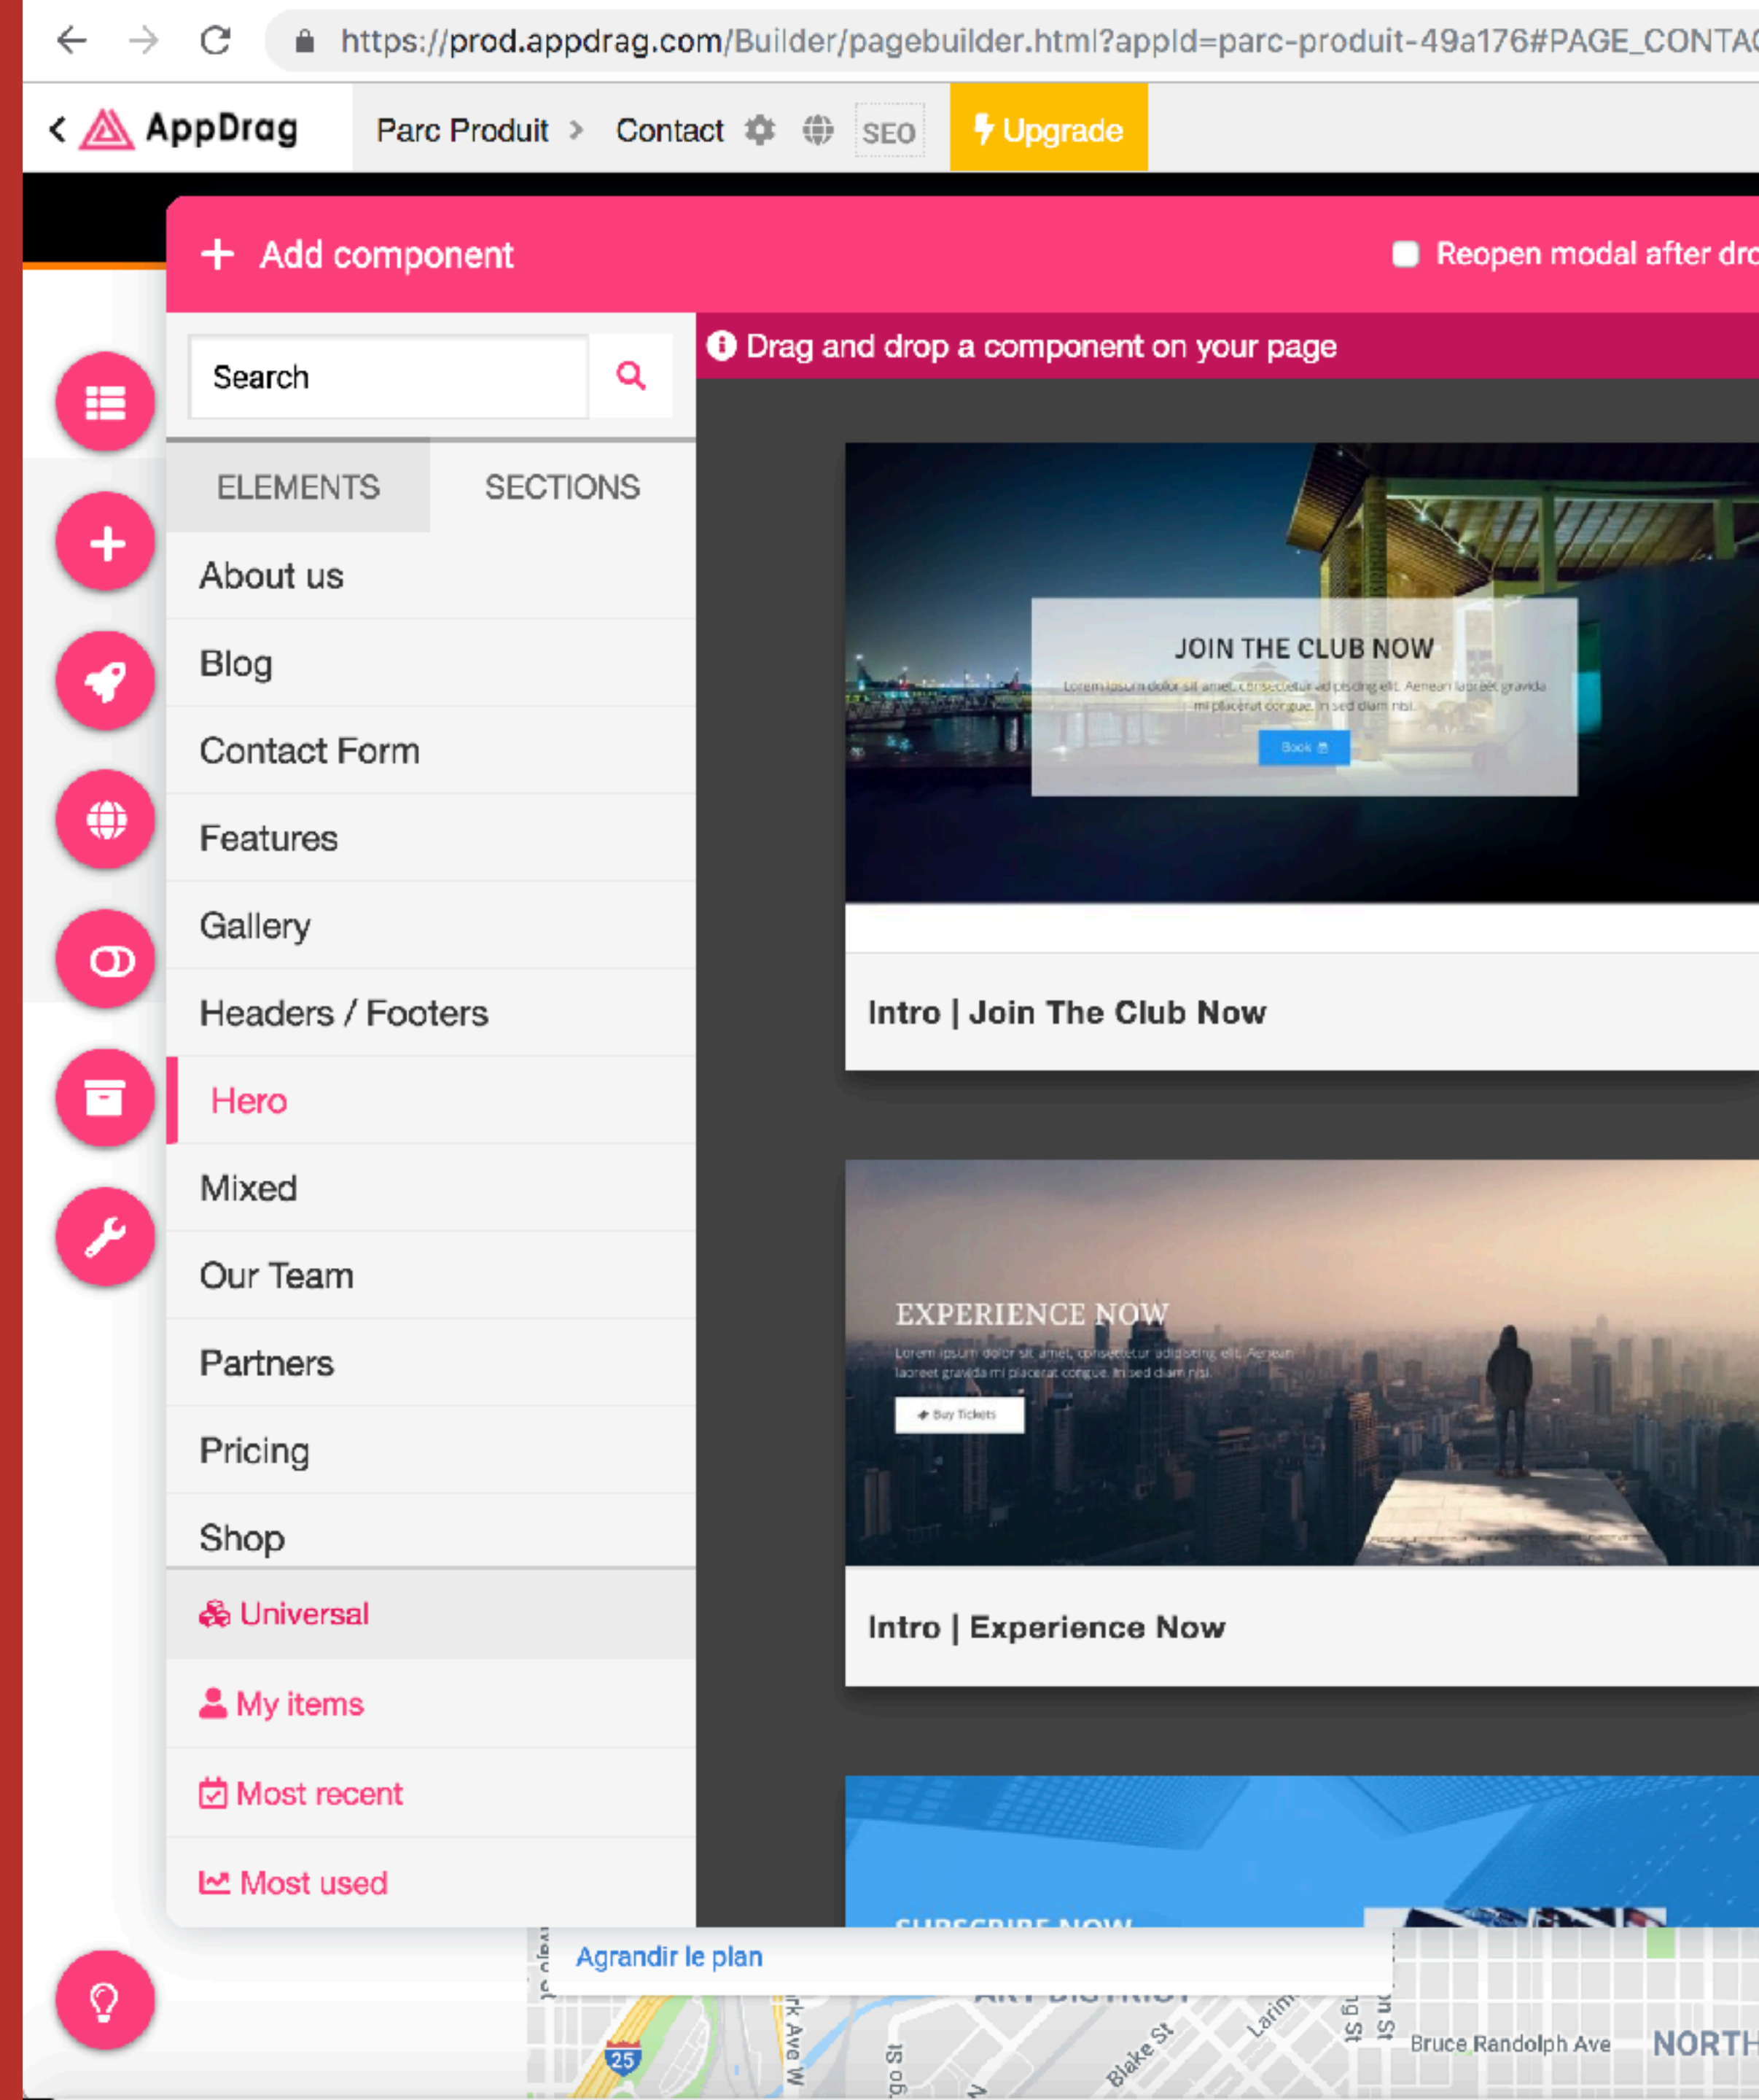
https://prod.appdrag.com/Builder/pagebuilder.html?appId=parc-produit-49a176#PAGE_CONTA

AppDrag

Parc Produit > Contact SEO Upgrade

Add component

Reopen modal after dro

Search

ELEMENTS SECTIONS

About us

Blog

Contact Form

Features

Gallery

Headers / Footers

Hero

Mixed

Our Team

Partners

Pricing

Shop

Universal

My items

Most recent

Most used

Drag and drop a component on your page

JOIN THE CLUB NOW

Lorem ipsum dolor sit amet, consectetur adipiscing elit. Aenean laoreet gravida mi placerat congue. In sed diam nisl.

Book

Intro | Join The Club Now

EXPERIENCE NOW

Lorem ipsum dolor sit amet, consectetur adipiscing elit. Aenean laoreet gravida mi placerat congue. In sed diam nisl.

Buy Tickets

Intro | Experience Now

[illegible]

Agrandir le plan

25

Blake St

Bruce Randolph Ave

NORTH